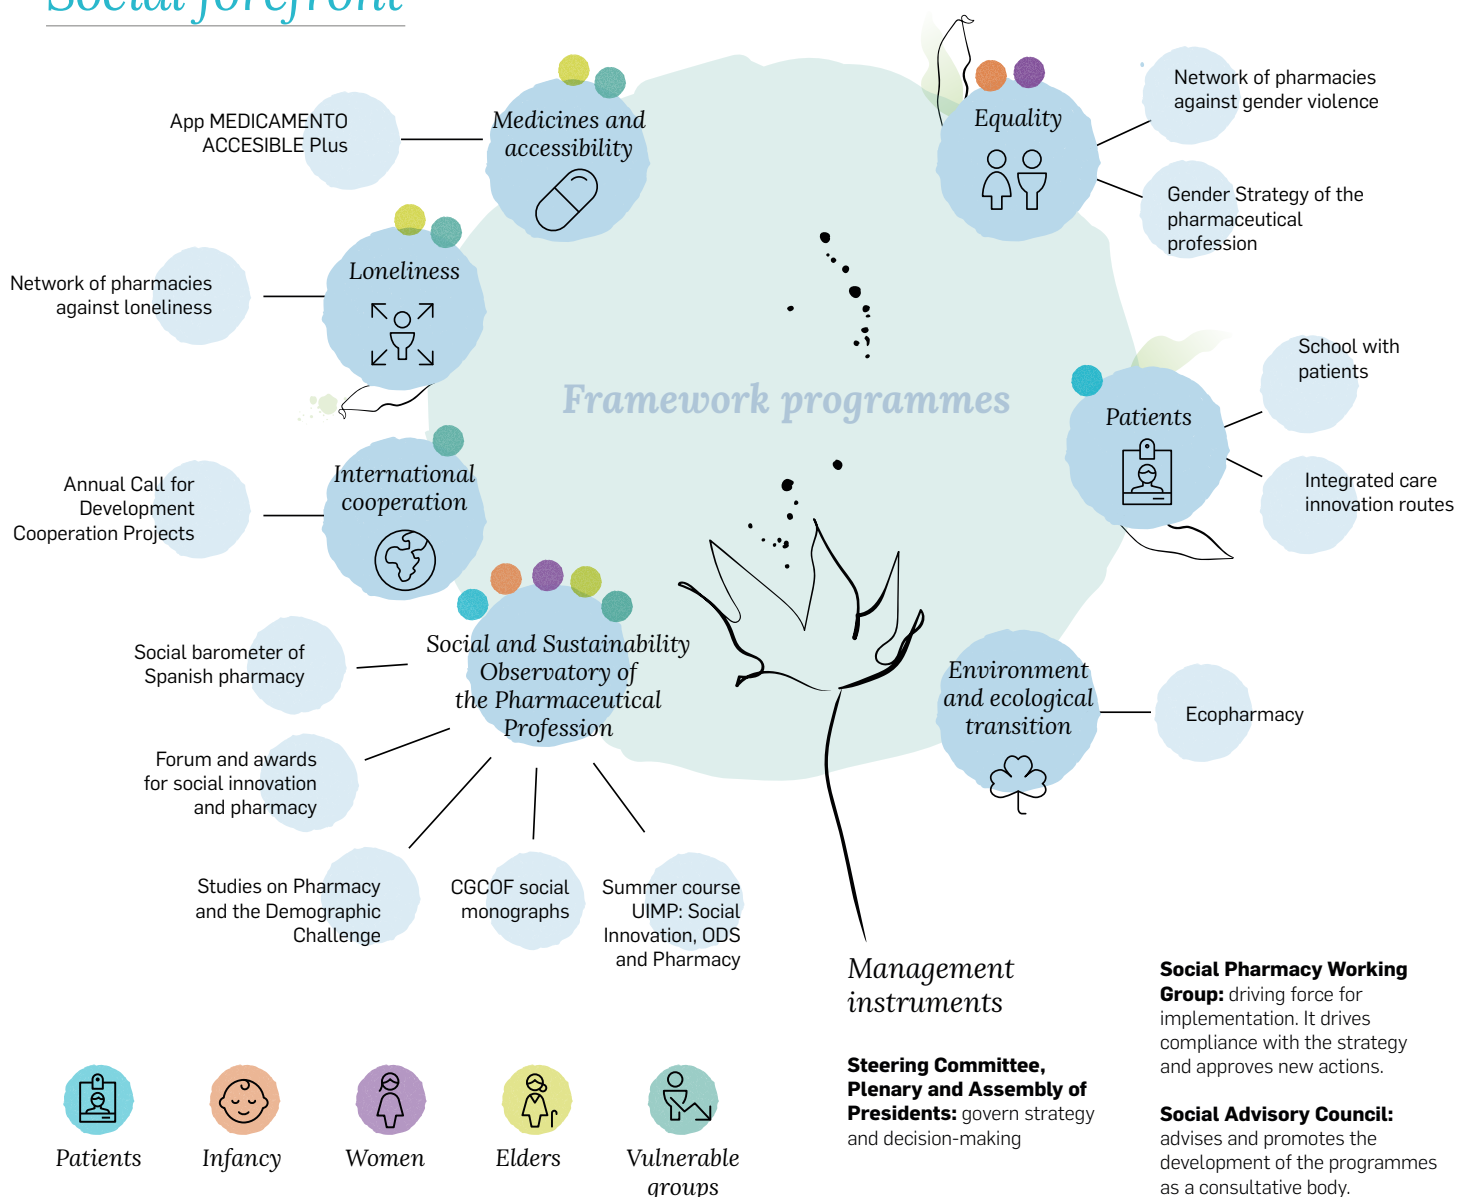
Social forefront

Medicines and accessibility

App MEDICAMENTO ACCESIBLE Plus

Equality

Network of pharmacies against gender violence

Gender Strategy of the pharmaceutical profession

Loneliness

Network of pharmacies against loneliness

Framework programmes

Patients

School with patients

Integrated care innovation routes

International cooperation

Annual Call for Development Cooperation Projects

Social and Sustainability Observatory of the Pharmaceutical Profession

Social barometer of Spanish pharmacy

Forum and awards for social innovation and pharmacy

Studies on Pharmacy and the Demographic Challenge

CGCOF social monographs

Summer course UIMP: Social Innovation, ODS and Pharmacy

Environment and ecological transition

Ecopharmacy

Management instruments

Steering Committee, Plenary and Assembly of Presidents: govern strategy and decision-making

Social Pharmacy Working Group: driving force for implementation. It drives compliance with the strategy and approves new actions.

Social Advisory Council: advises and promotes the development of the programmes as a consultative body.

Patients

Infancy

Women

Elders

Vulnerable groups